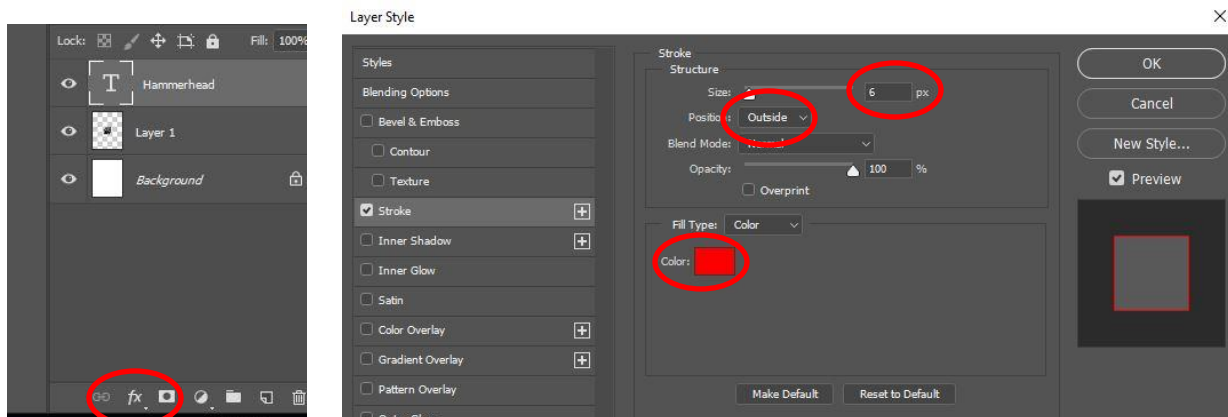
Lock:
Fill: 100%

T
Hammerhead

Layer 1

Background

fx

Layer Style

Styles
Blending Options
Bevel & Emboss
Contour
Texture
Stroke
Inner Shadow
Inner Glow
Satin
Color Overlay
Gradient Overlay
Pattern Overlay

Stroke
Structure
Size: 6 px
Position: Outside
Blend Mode: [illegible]
Opacity: 100 %
Overprint

Fill Type: Color
Color:

Make Default
Reset to Default

OK
Cancel
New Style...
Preview